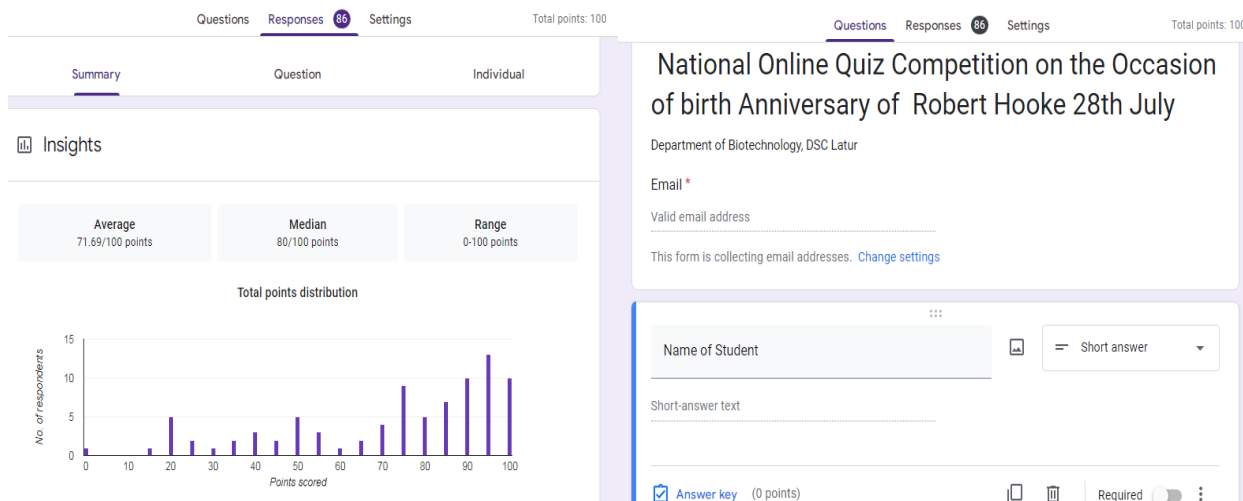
Questions Responses 86 Settings Total points: 100

Summary Question Individual

Insights

Average
71.69/100 points

Median
80/100 points

Range
0-100 points

Total points distribution

15
10
5
0
No. of respondents

0 10 20 30 40 50 60 70 80 90 100
Points scored

Questions Responses 86 Settings Total points: 100

National Online Quiz Competition on the Occasion of birth Anniversary of Robert Hooke 28th July

Department of Biotechnology, DSC Latur

Email *

Valid email address

This form is collecting email addresses. Change settings

Name of Student

Short answer

Short-answer text

Answer key (0 points)

Required